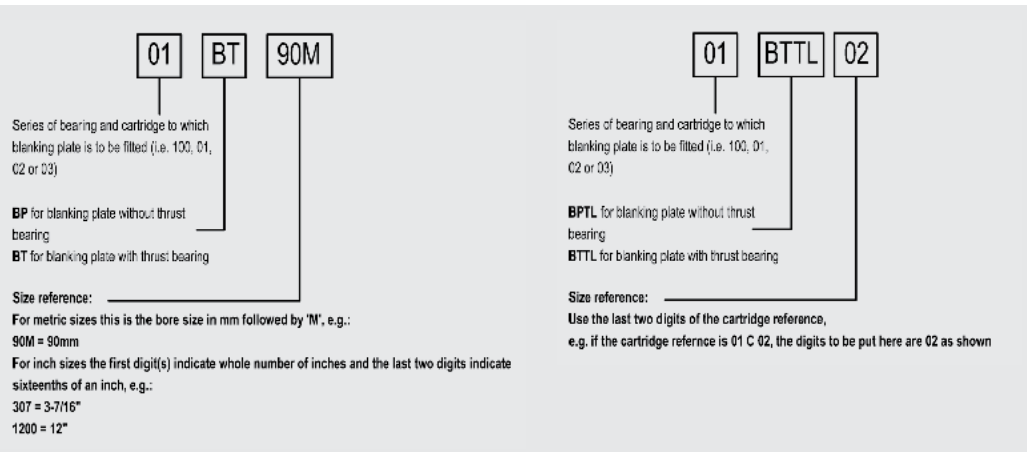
01 BT 90M

Series of bearing and cartridge to which blanking plate is to be fitted (i.e. 100, 01, 02 or 03)

**BP** for blanking plate without thrust bearing
**BT** for blanking plate with thrust bearing

Size reference:
For metric sizes this is the bore size in mm followed by 'M', e.g.:
90M = 90mm
For inch sizes the first digit(s) indicate whole number of inches and the last two digits indicate sixteenths of an inch, e.g.:
307 = 3-7/16"
1200 = 12"

01 BTTL 02

Series of bearing and cartridge to which blanking plate is to be fitted (i.e. 100, 01, 02 or 03)

**BPTL** for blanking plate without thrust bearing
**BTTL** for blanking plate with thrust bearing

Size reference:
Use the last two digits of the cartridge reference,
e.g. if the cartridge refernce is 01 C 02, the digits to be put here are 02 as shown